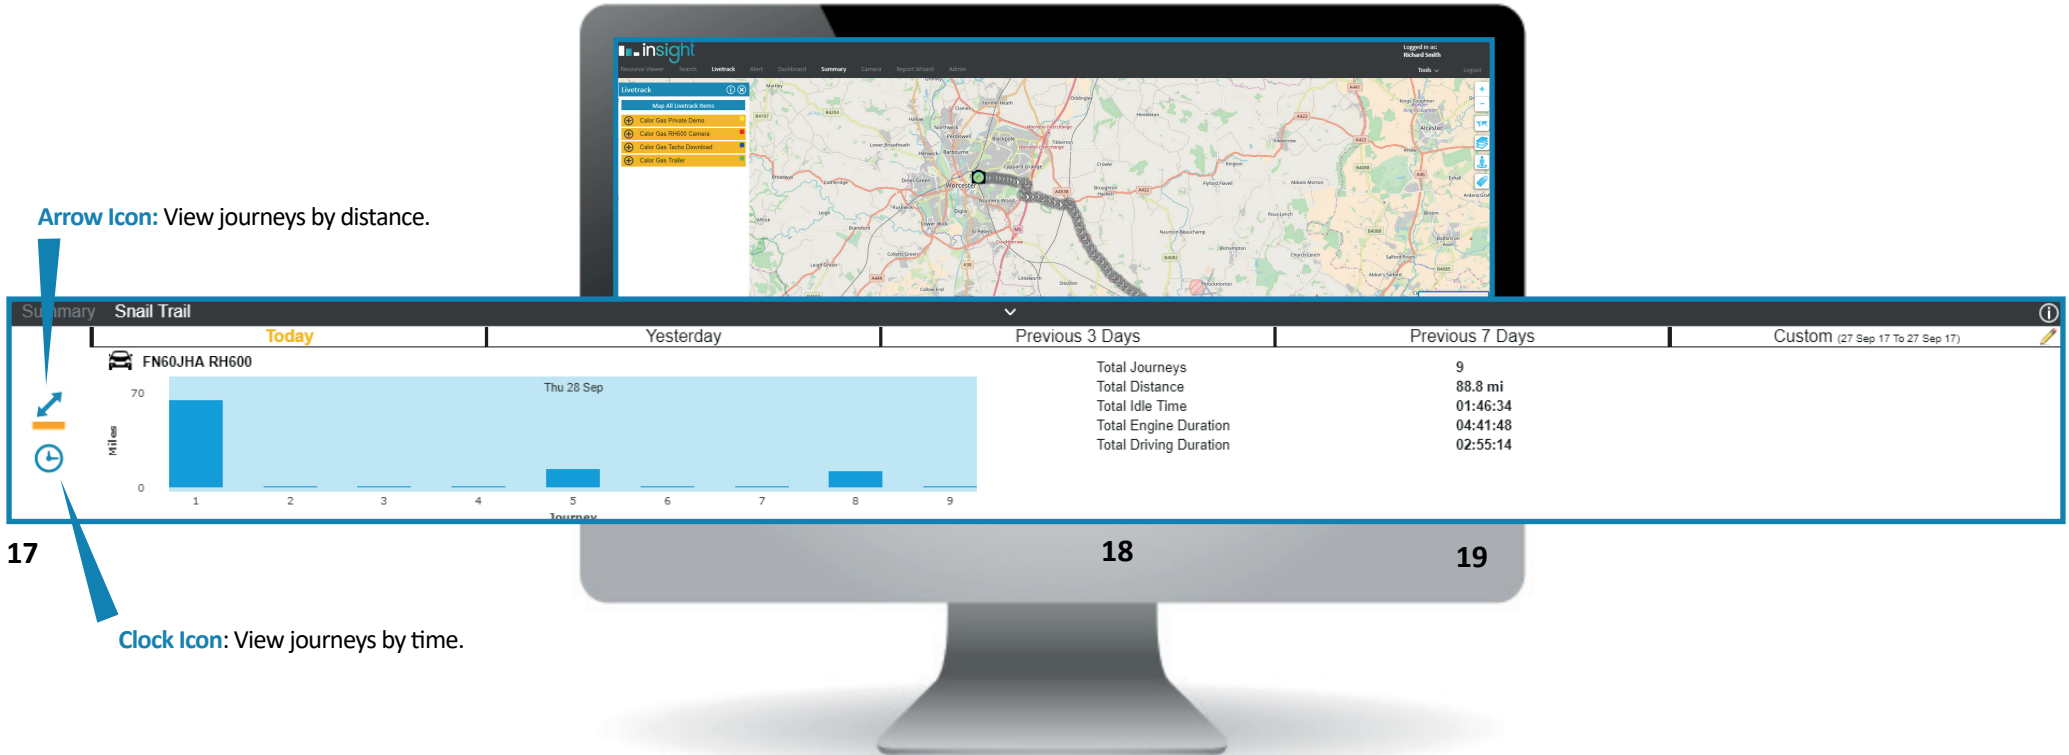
insight

Resource Viewer Search Livetrack Alert Dashboard Summary Camera Report Wizard Admin

Logged in as: Richard Smith

Tools Logout

Livetrack

Map All Livetrack Items

Calor Gas Private Demo

Calor Gas RH600 Camera

Calor Gas Tacho Download

Calor Gas Trailer

Worcester

Arrow Icon: View journeys by distance.

Summary Snail Trail

| Today | Yesterday | Previous 3 Days | Previous 7 Days | Custom (27 Sep 17 To 27 Sep 17) |
|---|---|---|---|---|

FN60JHA RH600

Thu 28 Sep

70

Miles

0

1 2 3 4 5 6 7 8 9

Journey

| Total Journeys | 9 |
|---|---|
| Total Distance | 88.8 mi |
| Total Idle Time | 01:46:34 |
| Total Engine Duration | 04:41:48 |
| Total Driving Duration | 02:55:14 |

17

18

19

Clock Icon: View journeys by time.